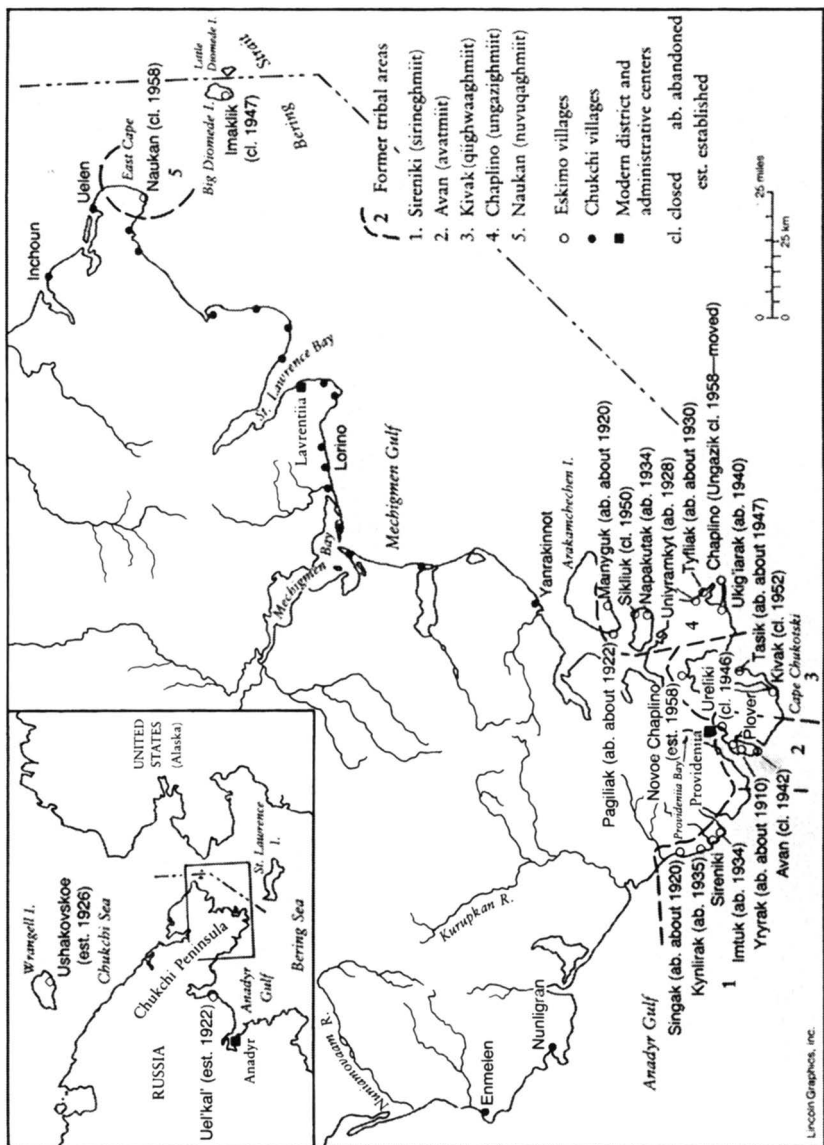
Wrangell I.
Ushakovskoe (est. 1926)
Chukchi Sea
UNITED STATES (Alaska)
RUSSIA
Chukchi Peninsula
St. Lawrence I.
Bering Sea
Anadyr Gulf
Uel'kal' (est. 1922)
Anadyr

Inchoun
Uelen
East Cape
Naukan (cl. 1958)
5
Big Diomede I.
Imaklik (cl. 1947)
Little Diomede I.
Bering Strait
St. Lawrence Bay
Lavrentiia
Lorino
Mechigmen Bay
Mechigmen Gulf
Yanrakinnot
Arakamchechen I.
Nunamovaam R.
Kurupkan R.
Enmelen
Nunligran
Anadyr Gulf
Pagiliak (ab. about 1922)
Maınyguk (ab. about 1920)
Sikliuk (cl. 1950)
Napakutak (ab. 1934)
Uniyramkyt (ab. 1928)
Tyfliak (ab. about 1930)
4
Chaplino (Ungazik cl. 1958—moved)
Ukig'iarak (ab. 1940)
Tasik (ab. about 1947)
Kivak (cl. 1952)
Cape Chukotski
3
Novoe Chaplino (est. 1958)
Ureliki (cl. 1946)
Plover
Provideniia Bay
Provideniia
Sireniki
Singak (ab. about 1920)
Kynlirak (ab. 1935)
Imtuk (ab. 1934)
Yryrak (ab. about 1910)
Avan (cl. 1942)
1
2

2 Former tribal areas
1. Sireniki (sirineghmiit)
2. Avan (avatmiit)
3. Kivak (qiighwaaghmiit)
4. Chaplino (ungazighmiit)
5. Naukan (nuvuqaghmiit)
○ Eskimo villages
● Chukchi villages
■ Modern district and administrative centers
cl. closed ab. abandoned
est. established

0 25 miles
0 25 km

Lincoln Graphics, inc.